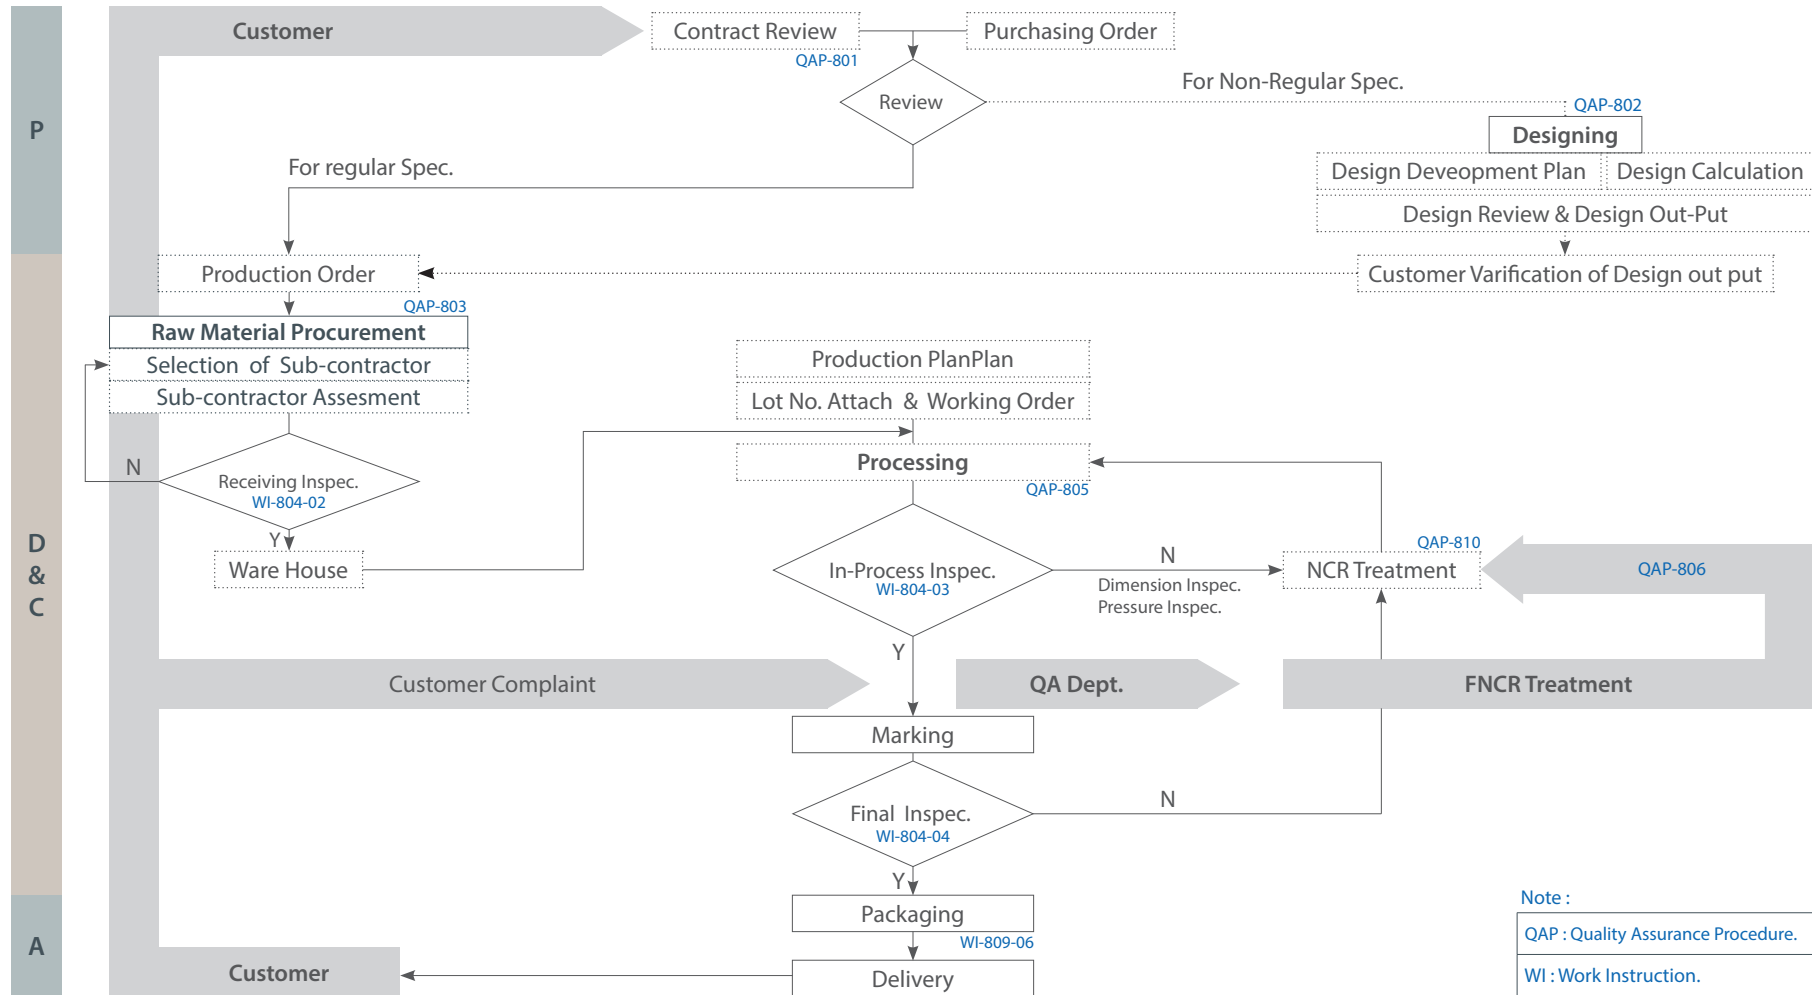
P

D
&
C

A

Customer

Contract Review

QAP-801

Purchasing Order

Review

For Non-Regular Spec.

QAP-802

Designing

Design Deveopment Plan

Design Calculation

Design Review & Design Out-Put

For regular Spec.

Production Order

Customer Varification of Design out put

QAP-803

Raw Material Procurement

Selection of Sub-contractor

Sub-contractor Assesment

Production PlanPlan

Lot No. Attach & Working Order

N

Receiving Inspec.
WI-804-02

Processing

QAP-805

Y

Ware House

In-Process Inspec.
WI-804-03

N

Dimension Inspec.
Pressure Inspec.

QAP-810

NCR Treatment

QAP-806

Y

Customer Complaint

QA Dept.

FNCR Treatment

Marking

Final Inspec.
WI-804-04

N

Y

Packaging

WI-809-06

Customer

Delivery

Note :

QAP : Quality Assurance Procedure.

WI : Work Instruction.